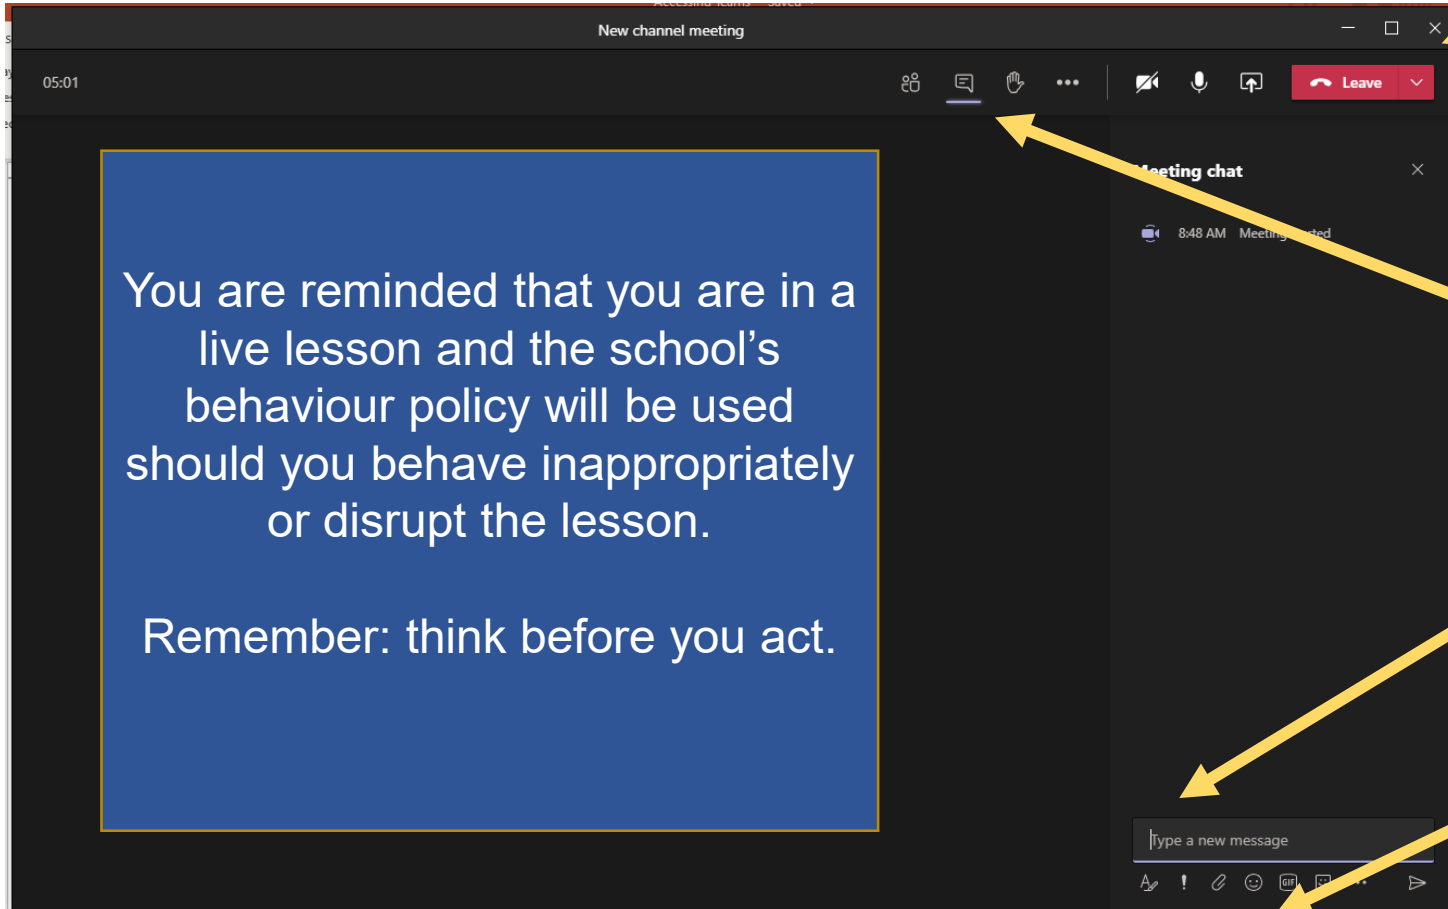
New channel meeting

05:01

Leave

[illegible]eting chat

8:48 AM Meeting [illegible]ted

You are reminded that you are in a live lesson and the school's behaviour policy will be used should you behave inappropriately or disrupt the lesson.

Remember: think before you act.

Type a new message